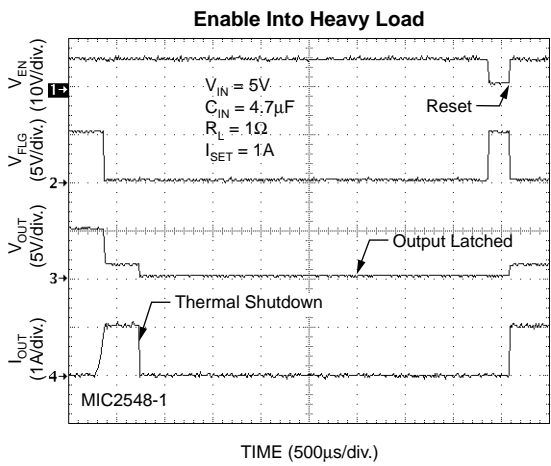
Enable Into Heavy Load

$V_{EN}$ (10V/div.)

$V_{FLG}$ (5V/div.)

$V_{OUT}$ (5V/div.)

$I_{OUT}$ (1A/div.)

1

2

3

4

$V_{IN} = 5V$
$C_{IN} = 4.7\mu F$
$R_L = 1\Omega$
$I_{SET} = 1A$

Reset

Output Latched

Thermal Shutdown

MIC2548-1

TIME (500µs/div.)